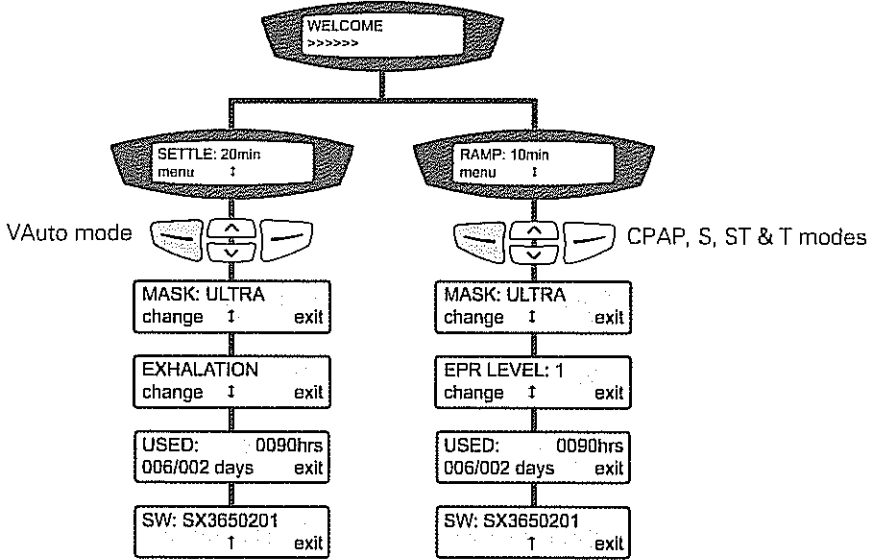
WELCOME
>>>>>>

SETTLE: 20min
menu ↕

RAMP: 10min
menu ↕

VAuto mode

CPAP, S, ST & T modes

MASK: ULTRA
change ↕ exit

EXHALATION
change ↕ exit

USED: 0090hrs
006/002 days exit

SW: SX3650201
↑ exit

MASK: ULTRA
change ↕ exit

EPR LEVEL: 1
change ↕ exit

USED: 0090hrs
006/002 days exit

SW: SX3650201
↑ exit